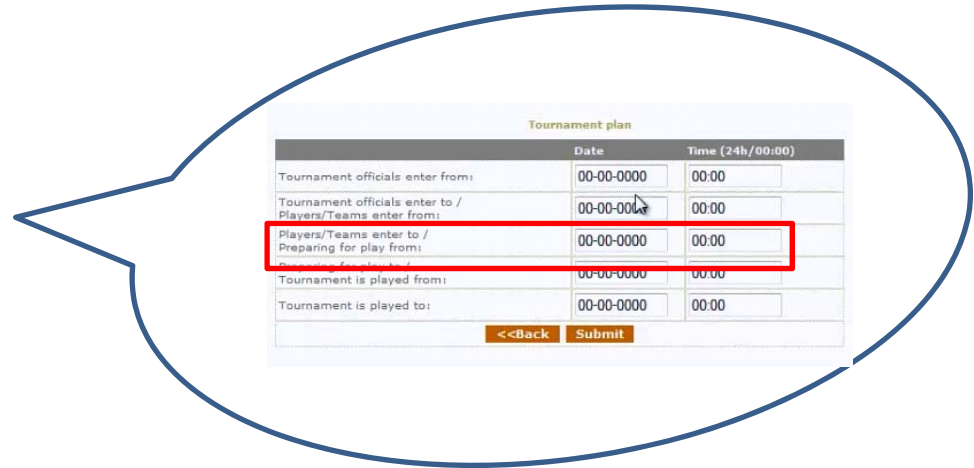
Tournament plan

| | Date | Time (24h/00:00) |
|---|---|---|
| Tournament officials enter from: | 00-00-0000 | 00:00 |
| Tournament officials enter to / Players/Teams enter from: | 00-00-0000 | 00:00 |
| Players/Teams enter to / Preparing for play from: | 00-00-0000 | 00:00 |
| Preparing for play to / Tournament is played from: | 00-00-0000 | 00:00 |
| Tournament is played to: | 00-00-0000 | 00:00 |

<<Back Submit